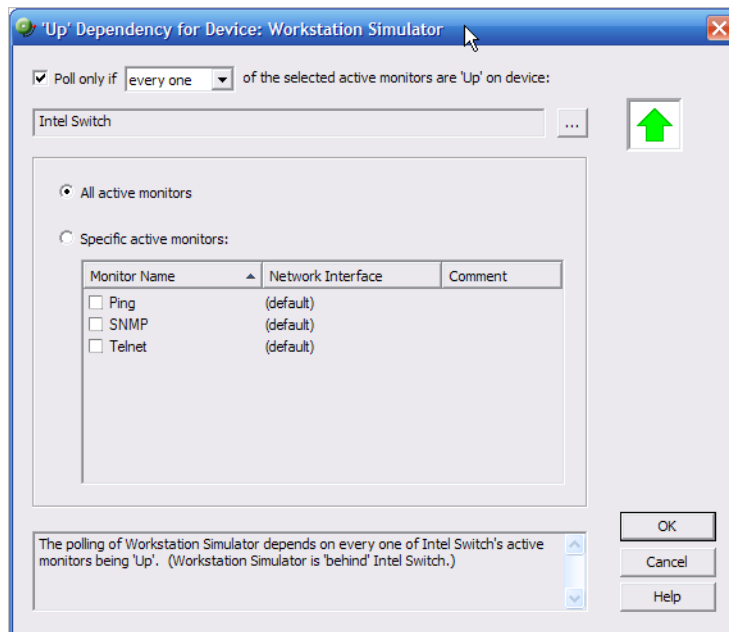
'Up' Dependency for Device: Workstation Simulator

Poll only if every one of the selected active monitors are 'Up' on device:

Intel Switch

...

All active monitors

Specific active monitors:

| Monitor Name | Network Interface | Comment |
|---|---|---|
| Ping | (default) | |
| SNMP | (default) | |
| Telnet | (default) | |

The polling of Workstation Simulator depends on every one of Intel Switch's active monitors being 'Up'. (Workstation Simulator is 'behind' Intel Switch.)

OK

Cancel

Help